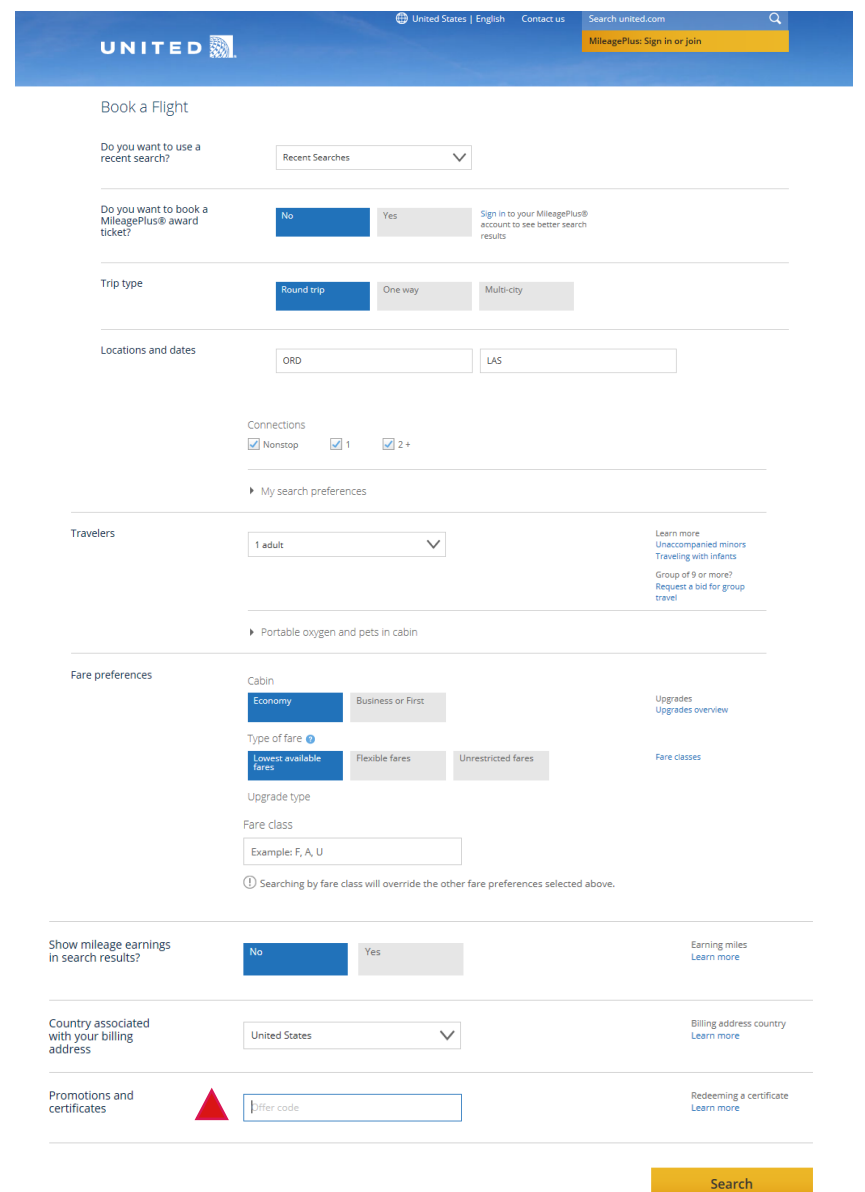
United States | English Contact us Search united.com

UNITED

MileagePlus: Sign in or join

Book a Flight

Do you want to use a recent search?

Recent Searches

Do you want to book a MileagePlus® award ticket?

No Yes

Sign in to your MileagePlus® account to see better search results

Trip type

Round trip One way Multi-city

Locations and dates

ORD LAS

Connections

Nonstop 1 2 +

My search preferences

Travelers

1 adult

Learn more
Unaccompanied minors
Traveling with infants

Group of 9 or more?
Request a bid for group travel

Portable oxygen and pets in cabin

Fare preferences

Cabin

Economy Business or First

Upgrades
Upgrades overview

Type of fare

Lowest available fares Flexible fares Unrestricted fares

Fare classes

Upgrade type

Fare class

Example: F, A, U

Searching by fare class will override the other fare preferences selected above.

Show mileage earnings in search results?

No Yes

Earning miles
Learn more

Country associated with your billing address

United States

Billing address country
Learn more

Promotions and certificates

Offer code

Redeeming a certificate
Learn more

Search